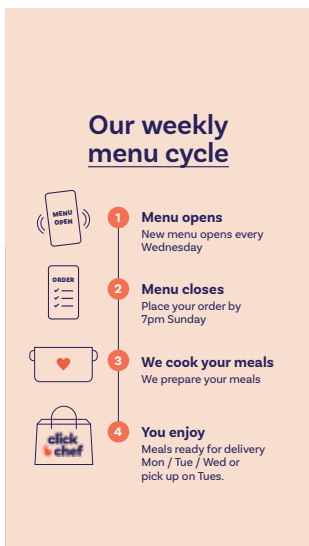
Our weekly menu cycle

MENU OPEN

1 Menu opens
New menu opens every Wednesday

ORDER

2 Menu closes
Place your order by 7pm Sunday

3 We cook your meals
We prepare your meals

click chef

4 You enjoy
Meals ready for delivery Mon / Tue / Wed or pick up on Tues.